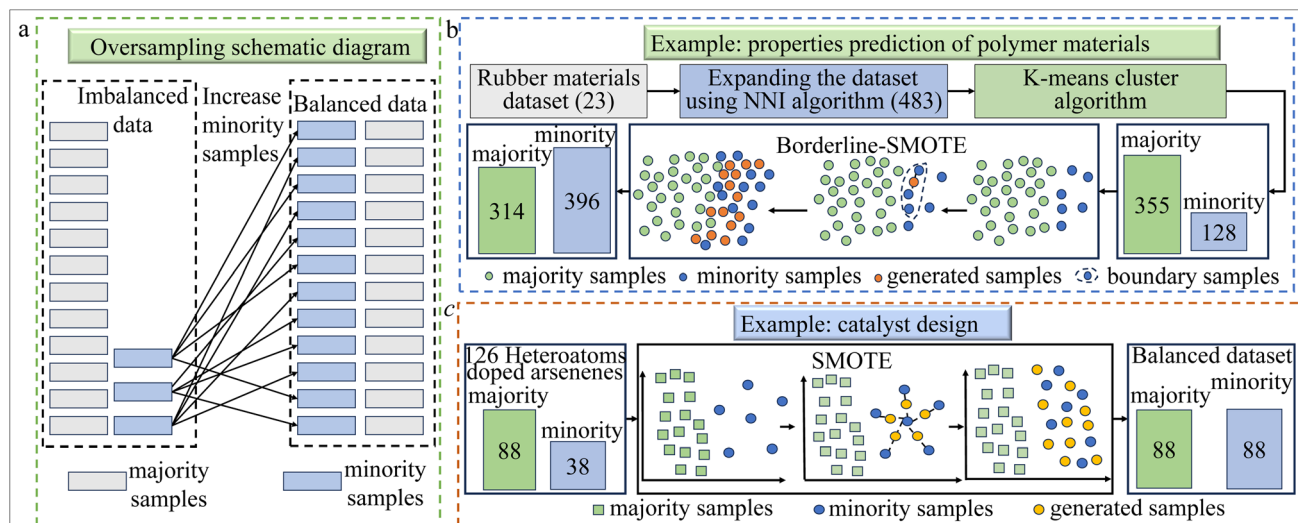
a

Oversampling schematic diagram

Imbalanced data

Increase minority samples

Balanced data

majority samples

minority samples

b

Example: properties prediction of polymer materials

Rubber materials dataset (23)

Expanding the dataset using NNI algorithm (483)

K-means cluster algorithm

majority

355

minority

128

Borderline-SMOTE

majority

minority

314

396

majority samples minority samples generated samples boundary samples

c

Example: catalyst design

126 Heteroatoms doped arsenenes majority

88

minority

38

SMOTE

Balanced dataset

majority

minority

88

88

majority samples minority samples generated samples